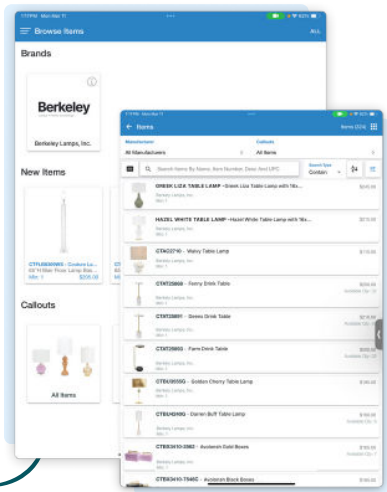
Browse Items

ALL

Brands

Berkeley

Berkeley Lamps, Inc.

New Items

CTFLB33INBS - Couture Lu...

Min: 1 $205.00

Callouts

All Items

Items

Items (224)

Manufacturer

All Manufacturers

Callouts

All Items

Search Items By Name, Item Number, Desc And UPC

Search Type

Contain

GREEK LIZA TABLE LAMP - Greek Liza Table Lamp with 18x...

Berkeley Lamps, Inc.

Min: 1

$245.00

HAZEL WHITE TABLE LAMP - Hazel White Table Lamp with 18x...

Berkeley Lamps, Inc.

Min: 1

$215.00

CTAC2710 - Waivy Table Lamp

$110.00

CTXT25668 - Ferry Drink Table

Berkeley Lamps, Inc.

Min: 1

$85.00

CTXT25661 - Grassi Drink Table

Berkeley Lamps, Inc.

Min: 1

CTXT25663 - Farm Drink Table

Berkeley Lamps, Inc.

Min: 1

CTBU0035G - Golden Cherry Table Lamp

Berkeley Lamps, Inc.

Min: 1

CTBU0049G - Darien Buff Table Lamp

Berkeley Lamps, Inc.

Min: 1

$180.00

CTBX3410-2962 - Auslenin Gold Boxes

Berkeley Lamps, Inc.

Min: 1

$165.00

CTBX3410-7945 - Auslenin Black Boxes

$165.00